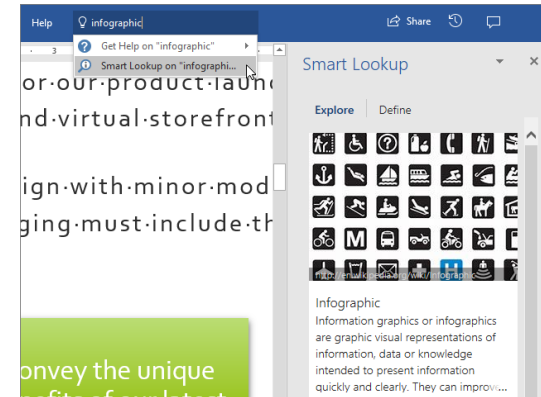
Help
infographic
Share
Get Help on "infographic"
Smart Lookup on "infographi...
3
or·our·product·launc
nd·virtual·storefront
ign·with·minor·mod
ging·must·include·th
onvey the unique
Smart Lookup
Explore
Define
M
http://en.wikipedia.org/wiki/Infographic
Infographic
Information graphics or infographics are graphic visual representations of information, data or knowledge intended to present information quickly and clearly. They can improve...